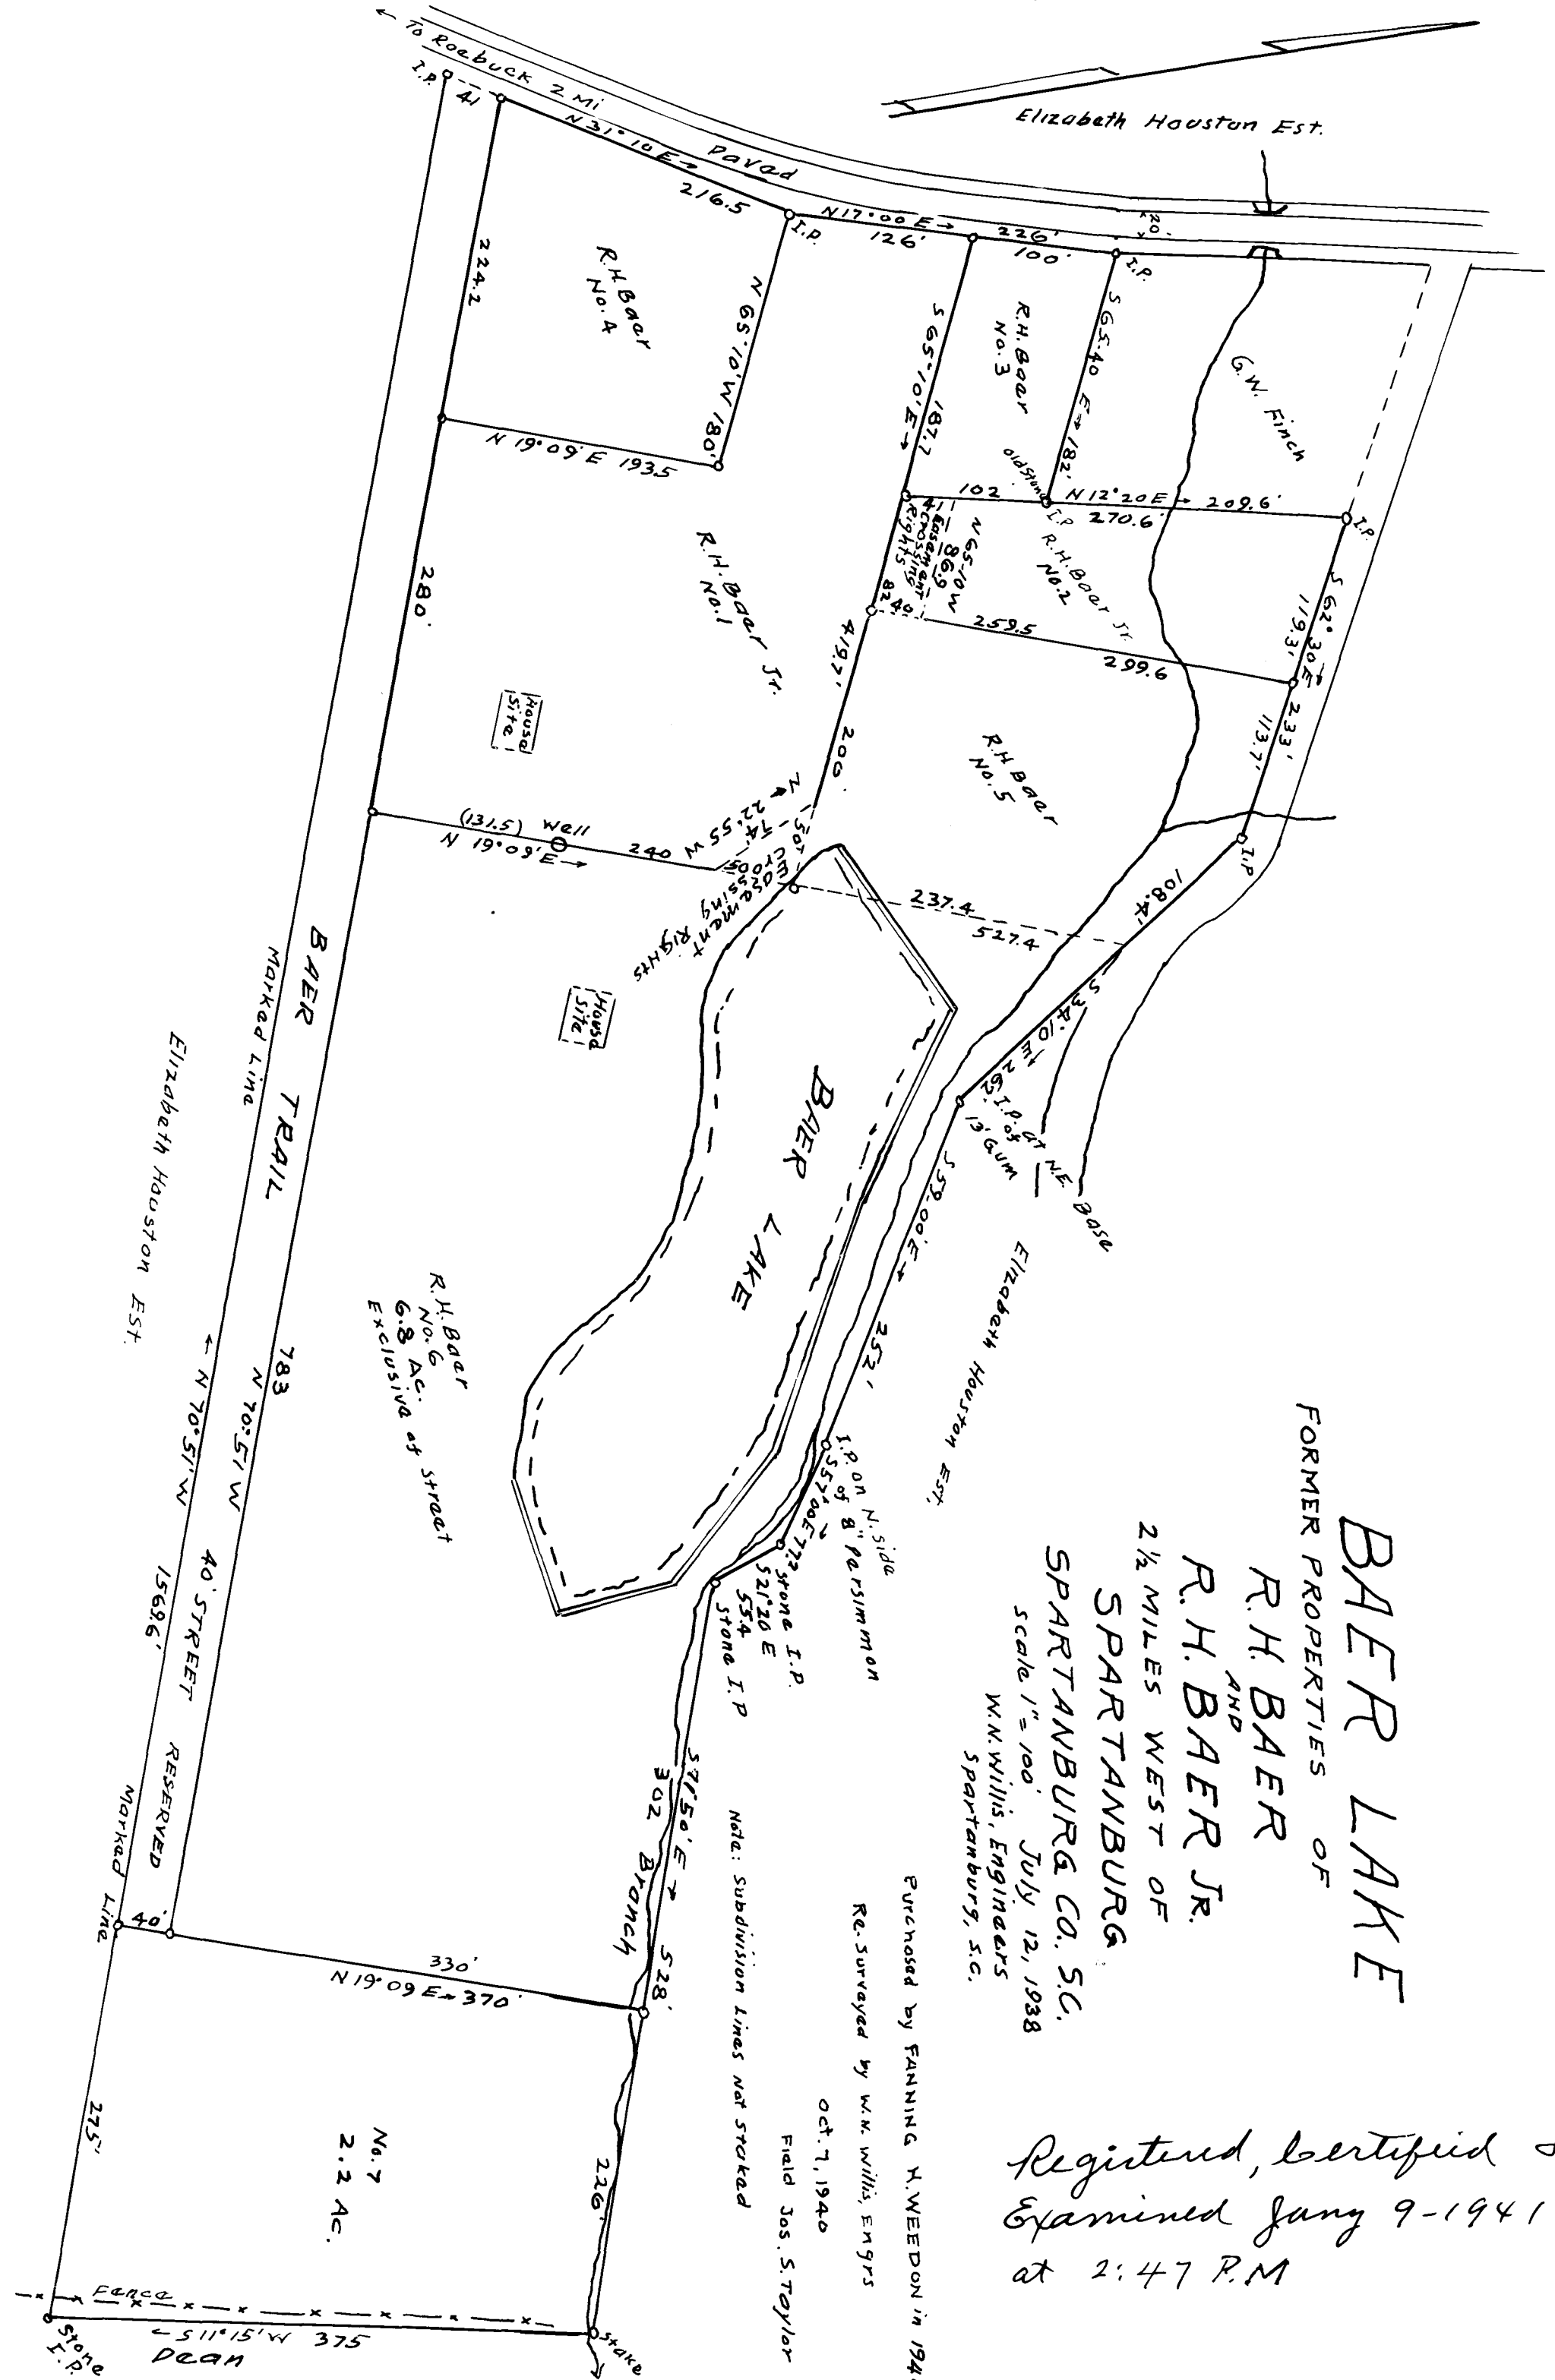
BAER LAKE
FORMER PROPERTIES OF
R.H. BAER
AND
R.H. BAER JR.
2½ MILES WEST OF
SPARTANBURG
SPARTANBURG CO. S.C.
scale 1" = 100' July 12, 1938
W.N. Willis, Engineers
Spartanburg, S.C.

Purchased by FANNING H. WEEDON in 194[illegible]
Re-Surveyed by W.N. Willis, Engrs
Oct. 7, 1940
Field Jos. S. Taylor

Note: Subdivision Lines not staked

Registered, Certified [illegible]
Examined Jany 9-1941
at 2:47 P.M

← To Roebuck 2 Mi
Paved
Elizabeth Houston Est.
I.P. 41
N 31° 10' E →
216.5
I.P.
N 17° 00' E →
126'
226'
100'
20'
I.P.
224.2
R.H. Baer No. 4
N 65° 10' W 180'
S 65° 10' E → 187.7
R.H. Baer No. 3
S 65° 40' E → 182'
G.W. Finch
N 19° 09' E 193.5
old Stone I.P.
102
N 12° 20' E → 209.6'
270.6'
I.P.
4' Easement Crossing Rights
N 65° 10' W 86.9
82.40
R.H. Baer Jr. No. 2
R.H. Baer Jr. No. 1
280'
419.7'
259.5
S 62° 30' E → 119.3'
299.6
233'
113.7'
House Site
200'
R.H. Baer No. 5
(131.5) Well
N 19° 09' E →
240
N 22° 55' W 74
500'
50' Easement Crossing Rights
I.P.
237.4
527.4
108.4'
House Site
BAER TRAIL
Marked Line
Elizabeth Houston Est.
BAER LAKE
S 34° 10' E → 221
I.P. at N.E. Base of 13" Gum
S 59° 00' E → 252'
Elizabeth Houston Est.
R.H. Baer No. 6
6.8 Ac.
Exclusive of street
783
N 70° 51' W
← N 70° 51' W
1569.6'
40' STREET RESERVED
I.P. on N. side of 8" Persimmon
S 57° 00' E 77.2
Stone I.P.
S 21° 20' E 55.4
Stone I.P.
S 7° 50' E →
302
Branch
528'
Marked Line
40'
330'
N 19° 09' E → 370'
275'
No. 7
2.2 Ac.
226'
Fence
← S 11° 15' W 375
Stone I.P.
Dean
Stake